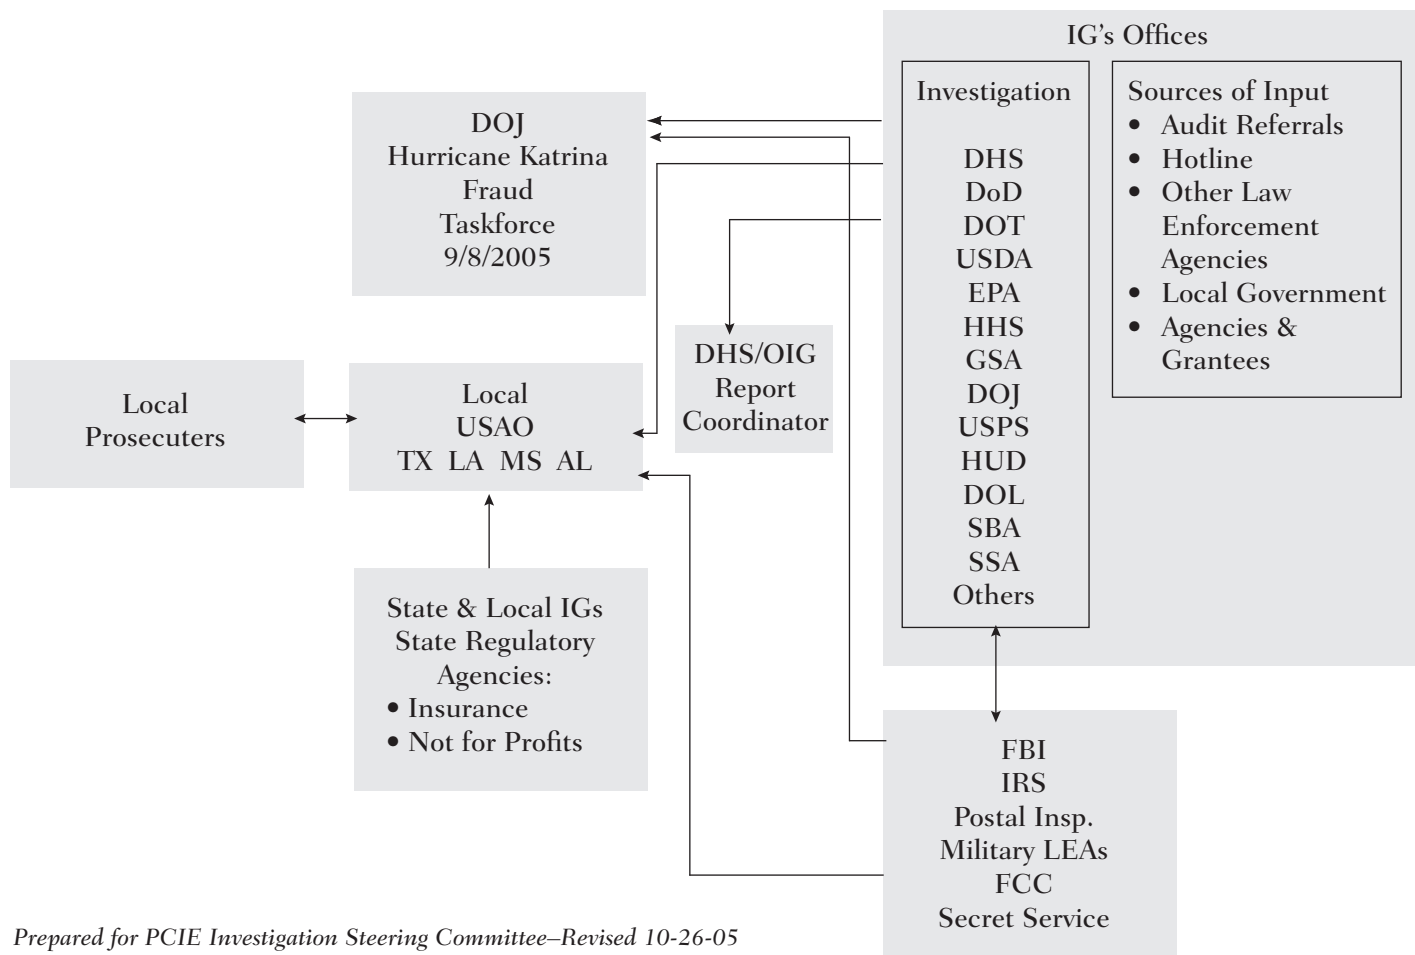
IG's Offices

Investigation

DHS
DoD
DOT
USDA
EPA
HHS
GSA
DOJ
USPS
HUD
DOL
SBA
SSA
Others

Sources of Input
• Audit Referrals
• Hotline
• Other Law Enforcement Agencies
• Local Government
• Agencies & Grantees

DOJ
Hurricane Katrina
Fraud
Taskforce
9/8/2005

DHS/OIG
Report
Coordinator

Local
Prosecuters

Local
USAO
TX LA MS AL

State & Local IGs
State Regulatory Agencies:
• Insurance
• Not for Profits

FBI
IRS
Postal Insp.
Military LEAs
FCC
Secret Service

Prepared for PCIE Investigation Steering Committee–Revised 10-26-05